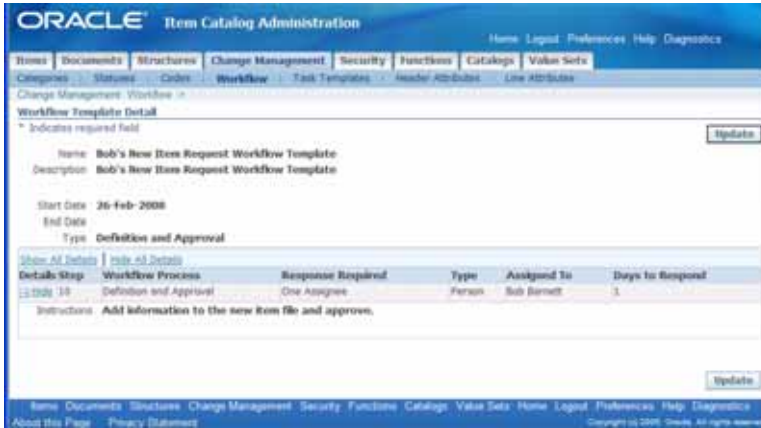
ORACLE Item Catalog Administration

Home Logout Preferences Help Diagnostics

Items Documents Structures Change Management Security Functions Catalogs Value Sets

Categories Statuses Codes Workflow Task Templates Header Attributes Line Attributes

Change Management: Workflow >

Workflow Template Detail

* Indicates required field

Update

Name Bob's New Item Request Workflow Template
Description Bob's New Item Request Workflow Template

Start Date 26-Feb-2008
End Date
Type Definition and Approval

Show All Details | Hide All Details

| Details | Step | Workflow Process | Response Required | Type | Assigned To | Days to Respond |
|---|---|---|---|---|---|---|
| Hide | 10 | Definition and Approval | One Assignee | Person | Bob Barnett | 1 |

Instructions Add information to the new item file and approve.

Update

Items Documents Structures Change Management Security Functions Catalogs Value Sets Home Logout Preferences Help Diagnostics

About this Page Privacy Statement

Copyright (c) 2005, Oracle. All rights reserved.